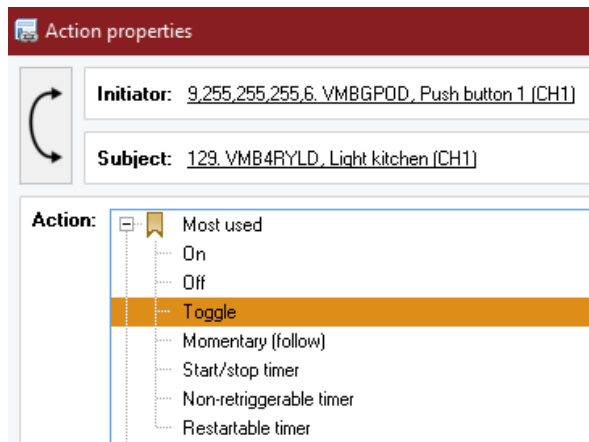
Action properties

Initiator: 9,255,255,255,6. VMBGPOD, Push button 1 (CH1)

Subject: 129. VMB4RYLD, Light kitchen (CH1)

Action:

Most used
On
Off
Toggle
Momentary (follow)
Start/stop timer
Non-retriggerable timer
Restartable timer